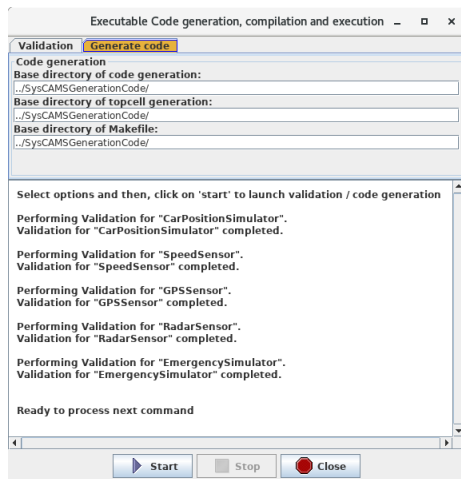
Executable Code generation, compilation and execution

Validation | Generate code

Code generation
Base directory of code generation:
../SysCAMSGenerationCode/
Base directory of topcell generation:
../SysCAMSGenerationCode/
Base directory of Makefile:
../SysCAMSGenerationCode/

Select options and then, click on 'start' to launch validation / code generation

Performing Validation for "CarPositionSimulator".
Validation for "CarPositionSimulator" completed.

Performing Validation for "SpeedSensor".
Validation for "SpeedSensor" completed.

Performing Validation for "GPSSensor".
Validation for "GPSSensor" completed.

Performing Validation for "RadarSensor".
Validation for "RadarSensor" completed.

Performing Validation for "EmergencySimulator".
Validation for "EmergencySimulator" completed.

Ready to process next command

Start | Stop | Close